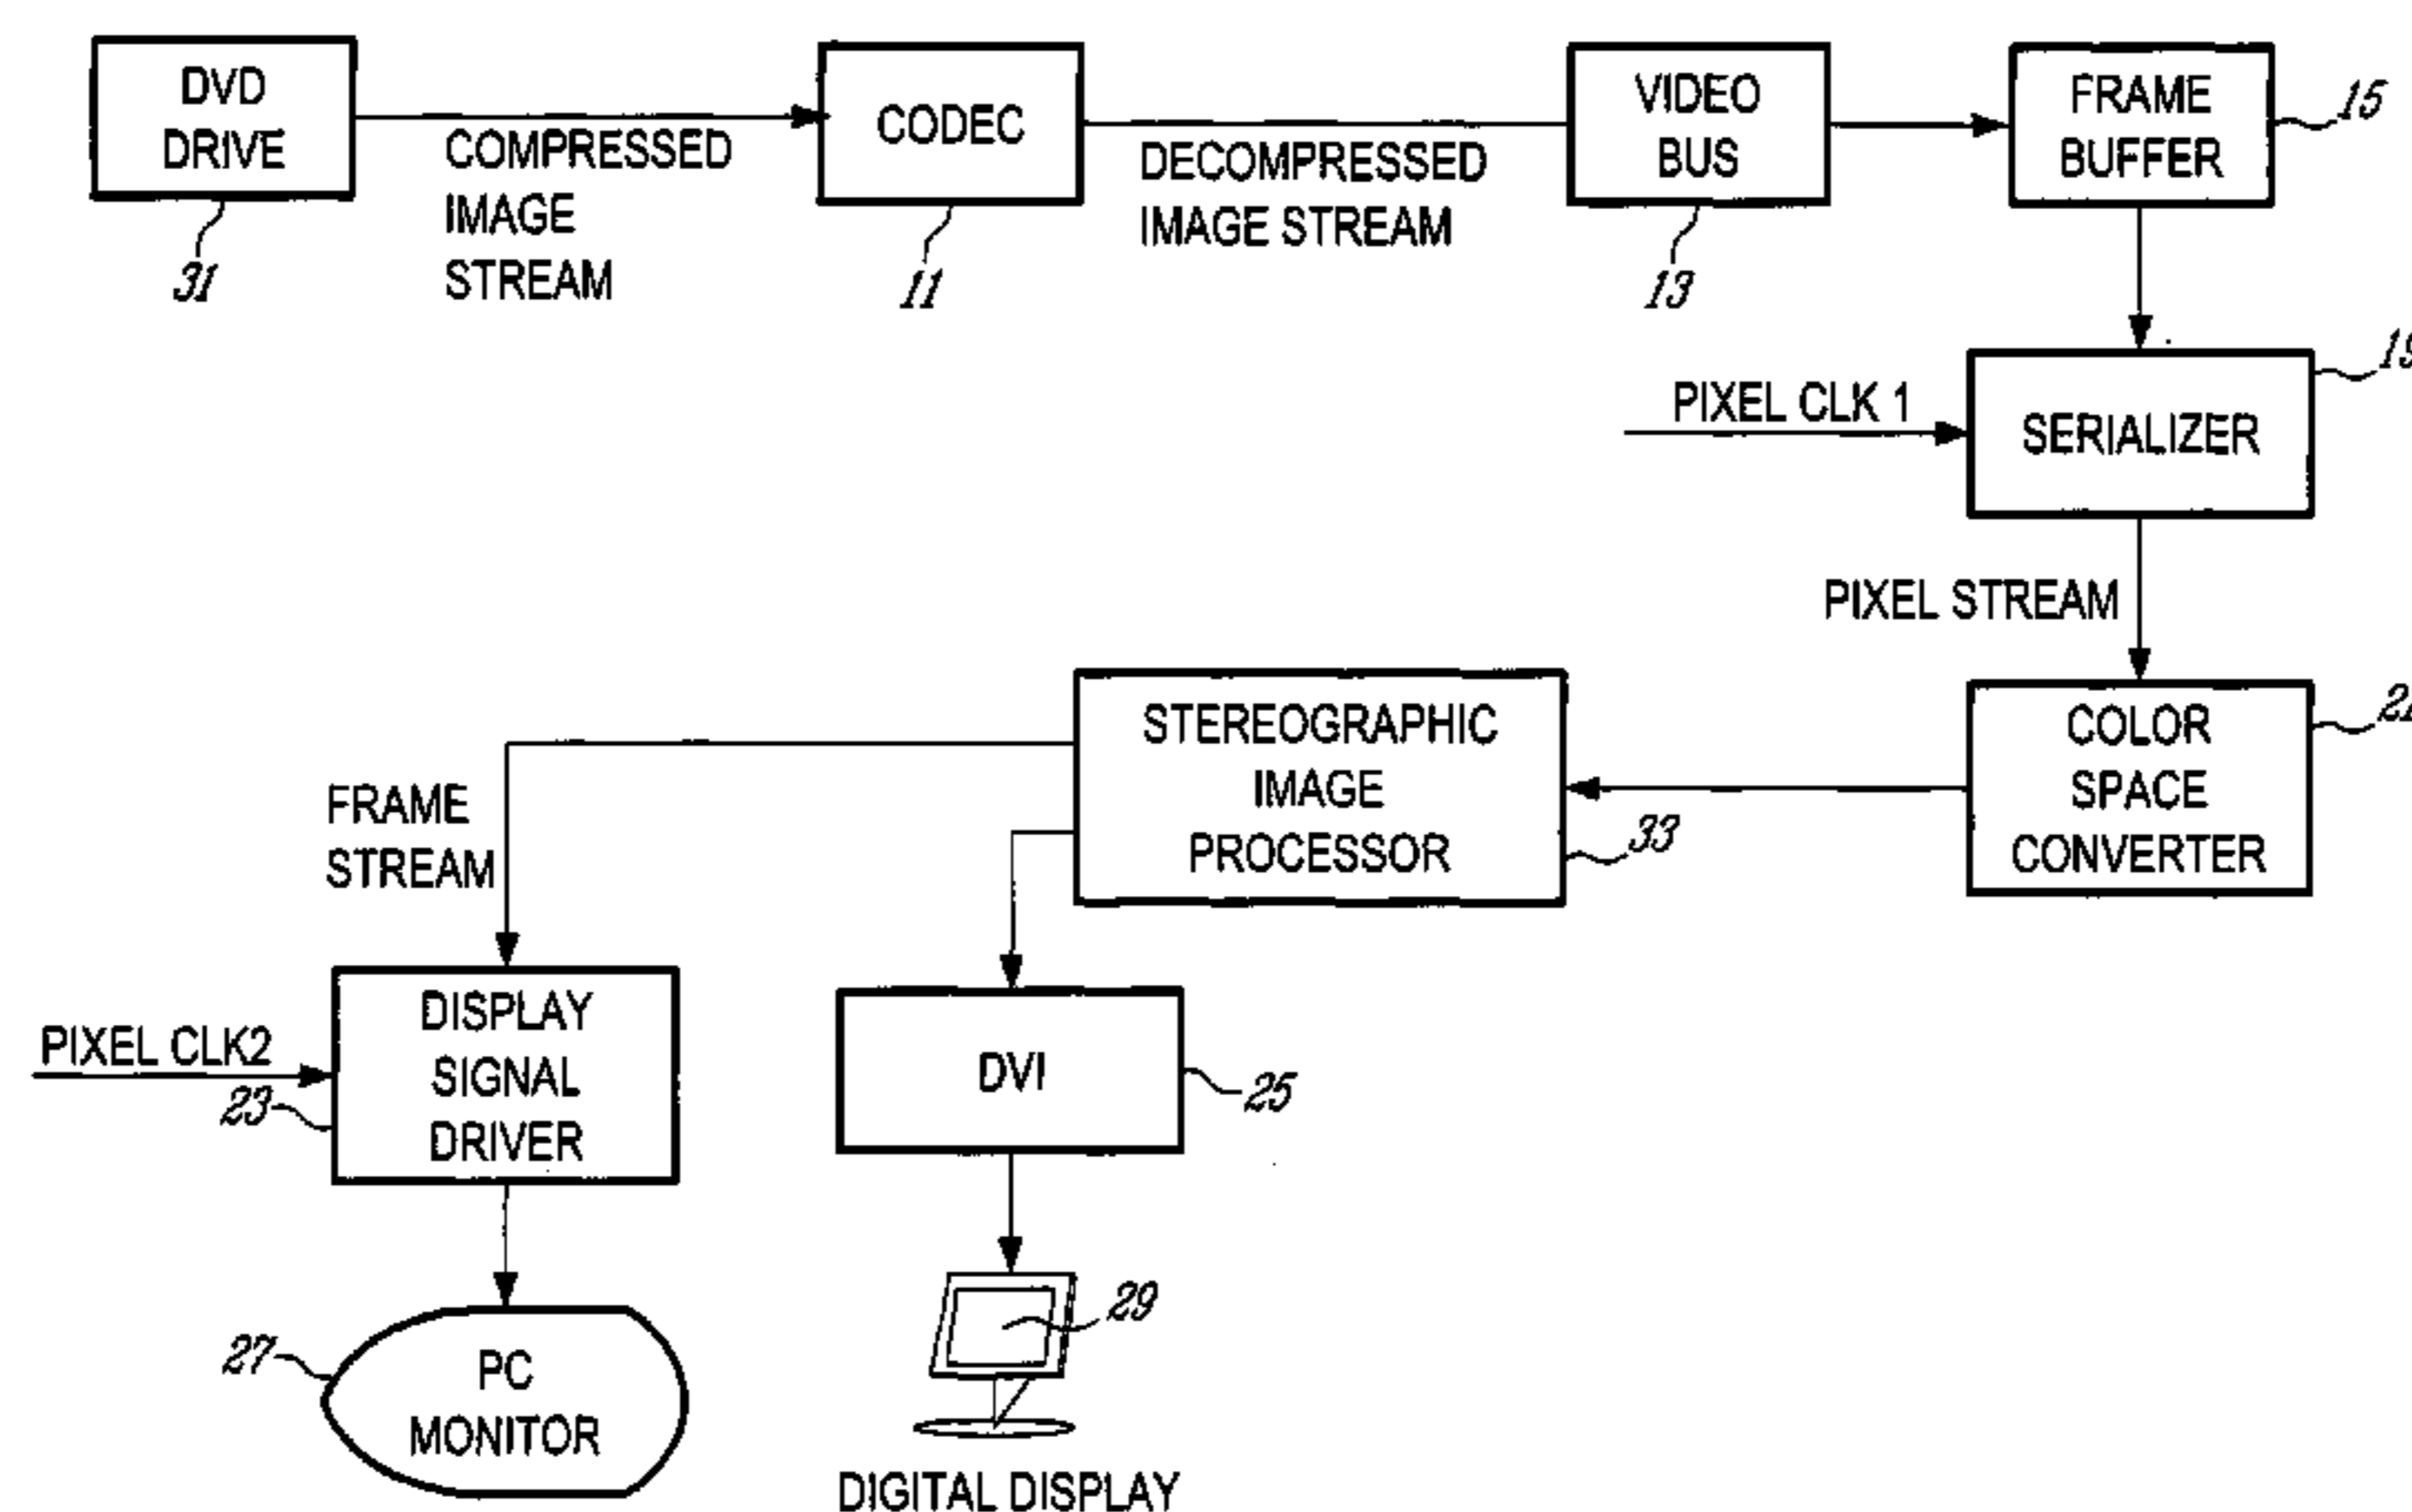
DVD DRIVE
31
COMPRESSED IMAGE STREAM
CODEC
11
DECOMPRESSED IMAGE STREAM
VIDEO BUS
13
FRAME BUFFER
15
PIXEL CLK 1
SERIALIZER
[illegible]
PIXEL STREAM
COLOR SPACE CONVERTER
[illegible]
STEREOGRAPHIC IMAGE PROCESSOR
33
FRAME STREAM
PIXEL CLK2
23
DISPLAY SIGNAL DRIVER
DVI
25
27
PC MONITOR
29
DIGITAL DISPLAY